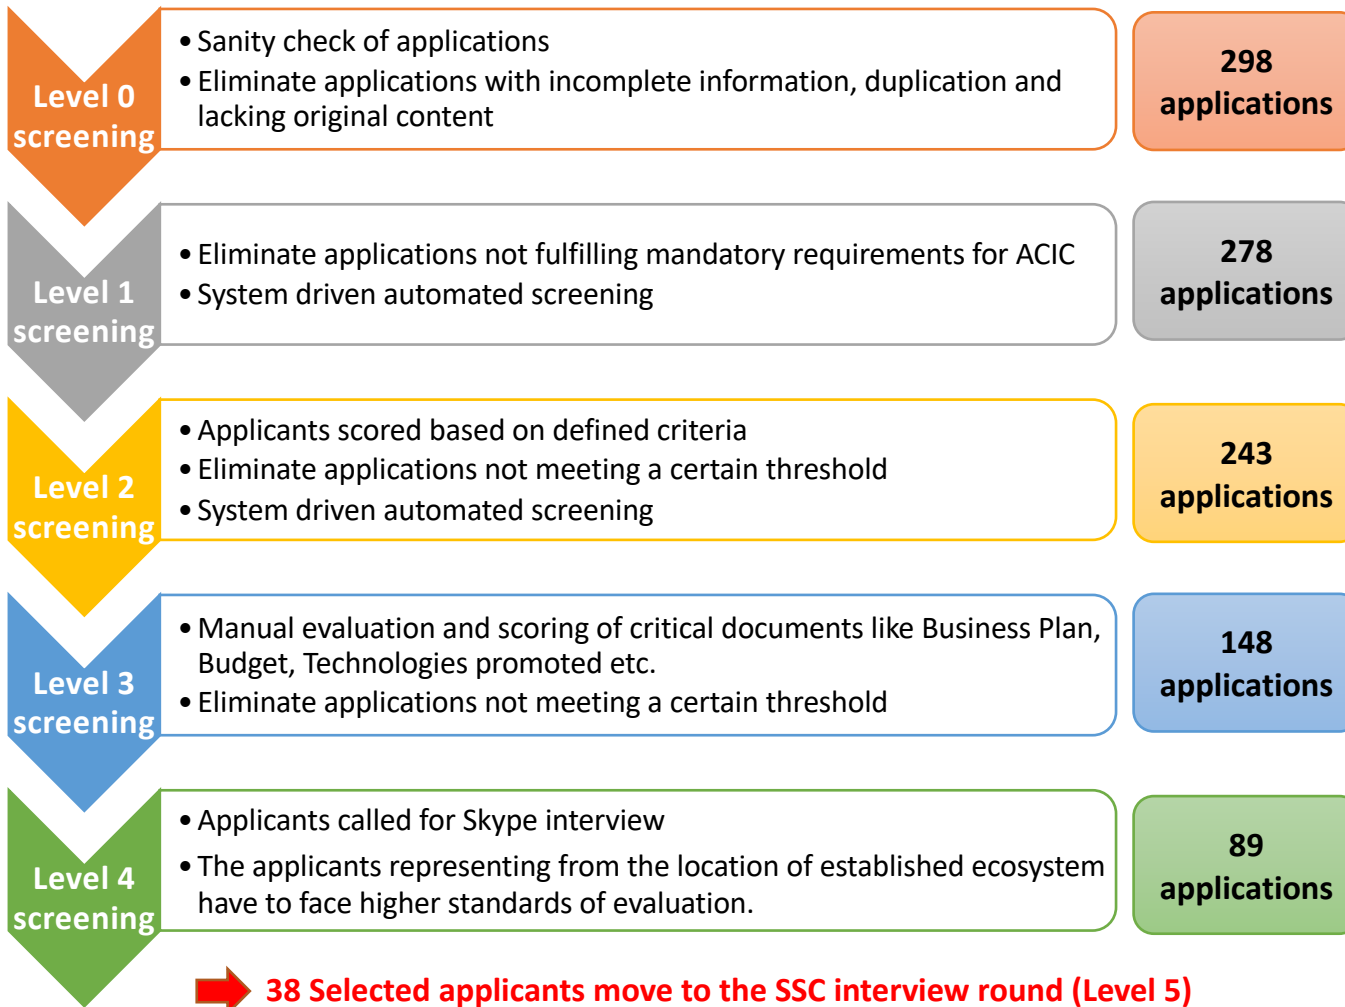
Level 0 screening

• Sanity check of applications
• Eliminate applications with incomplete information, duplication and lacking original content

298 applications

Level 1 screening

• Eliminate applications not fulfilling mandatory requirements for ACIC
• System driven automated screening

278 applications

Level 2 screening

• Applicants scored based on defined criteria
• Eliminate applications not meeting a certain threshold
• System driven automated screening

243 applications

Level 3 screening

• Manual evaluation and scoring of critical documents like Business Plan, Budget, Technologies promoted etc.
• Eliminate applications not meeting a certain threshold

148 applications

Level 4 screening

• Applicants called for Skype interview
• The applicants representing from the location of established ecosystem have to face higher standards of evaluation.

89 applications

38 Selected applicants move to the SSC interview round (Level 5)